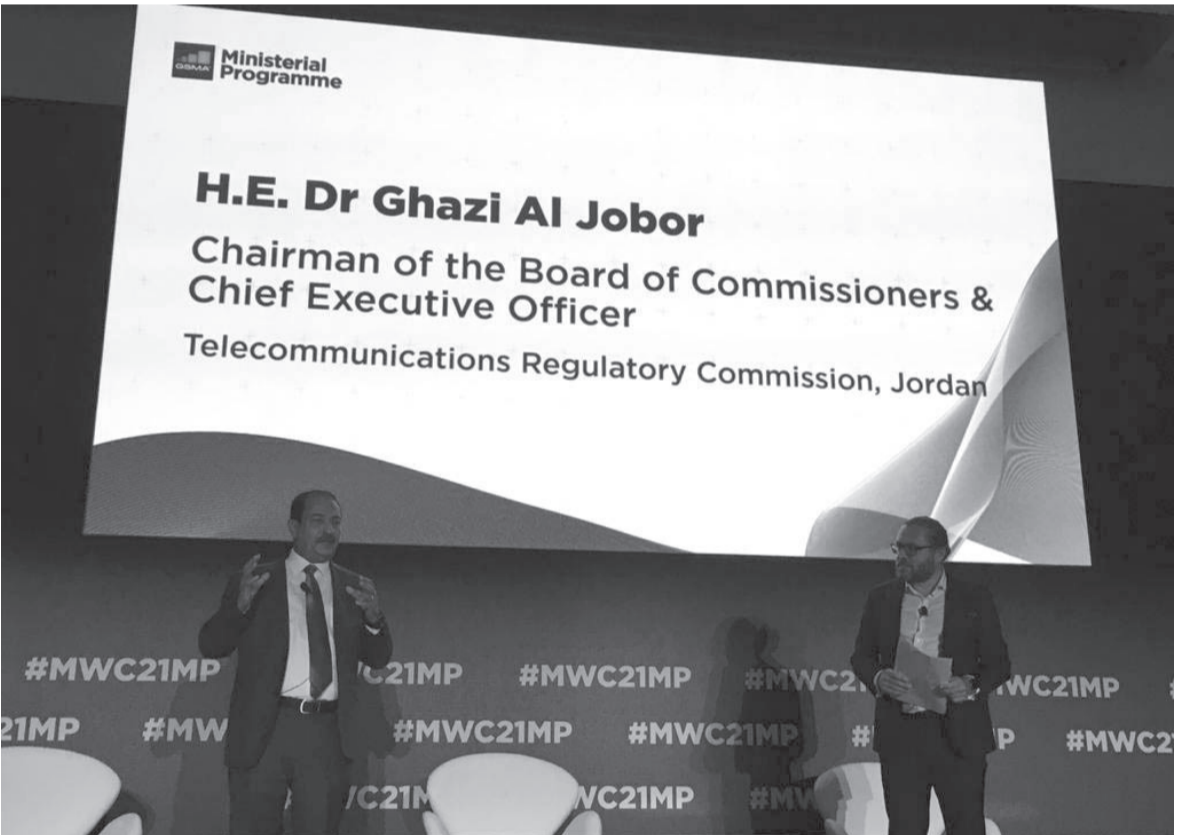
GSMA Ministerial Programme

H.E. Dr Ghazi Al Jobor

Chairman of the Board of Commissioners & Chief Executive Officer

Telecommunications Regulatory Commission, Jordan

#MWC21MP #MWC21MP #MWC21MP #MWC21MP #MWC21MP #MWC21MP
#MWC21MP #MWC21MP #MWC21MP #MWC21MP #MWC21MP
#MWC21MP #MWC21MP #MWC21MP